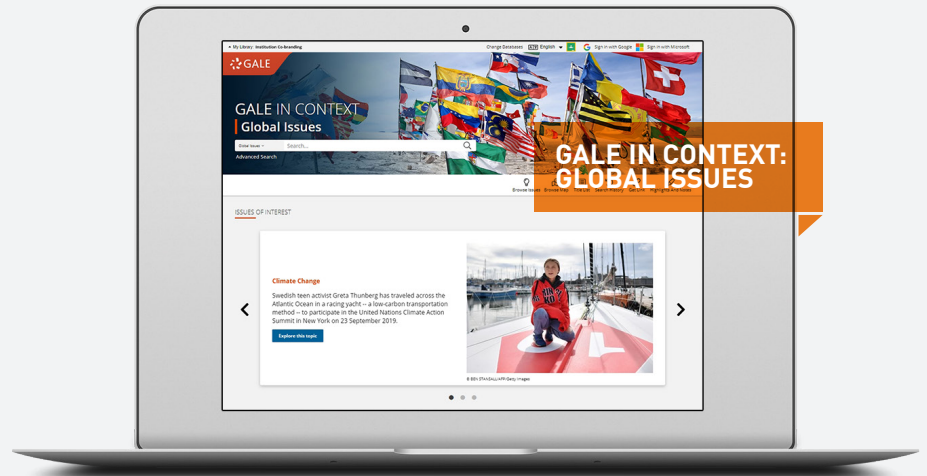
My Library: Institution Co-Branding
Change Databases English Sign in with Google Sign in with Microsoft

GALE

GALE IN CONTEXT
Global Issues

Enter Issue Search...
Advanced Search

Browse Issues Browse Map Title List Search History Get Link Highlights and Notes

GALE IN CONTEXT: GLOBAL ISSUES

ISSUES OF INTEREST

Climate Change

Swedish teen activist Greta Thunberg has traveled across the Atlantic Ocean in a racing yacht -- a low-carbon transportation method -- to participate in the United Nations Climate Action Summit in New York on 23 September 2019.

Explore this topic

© BEN STANSALL/AFP/Getty Images